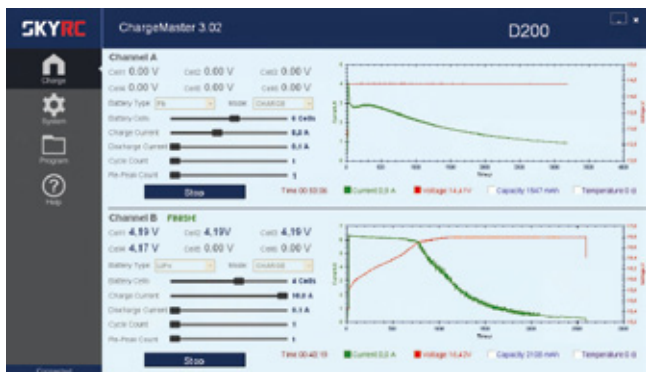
SKYRC

ChargeMaster 3.02

D200

Charge

System

Program

Help

Channel A

Cell1 0.00 V Cell2 0.00 V Cell3 0.00 V

Cell4 0.00 V Cell5 0.00 V Cell6 0.00 V

Battery Type Pb Mode CHARGE

Battery Cells 6 Cells

Charge Current 5.0 A

Discharge Current 0.1 A

Cycle Count 1

Re-Peak Count 1

Stop

Time 00:03:06 Current 5.0 A Voltage 14.4 V Capacity 1947 mAh Temperature 0

Channel B FINISH

Cell1 4.19 V Cell2 4.19V Cell3 4.19 V

Cell4 4.17 V Cell5 0.00 V Cell6 0.00 V

Battery Type LiPo Mode CHARGE

Battery Cells 4 Cells

Charge Current 10.0 A

Discharge Current 0.1 A

Cycle Count 1

Re-Peak Count 1

Stop

Time 00:40:15 Current 0.0 A Voltage 16.42V Capacity 3100 mAh Temperature 0

Connected